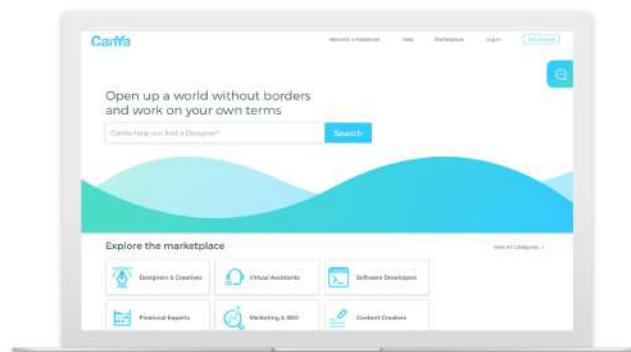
CanYa

Become a Freelancer Help Marketplace Log in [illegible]

Open up a world without borders and work on your own terms

CanYa help me find a Designer?

Search

Explore the marketplace

View All Categories >

Designers & Creatives

Virtual Assistants

Software Developers

Financial Experts

Marketing & SEO

Content Creators